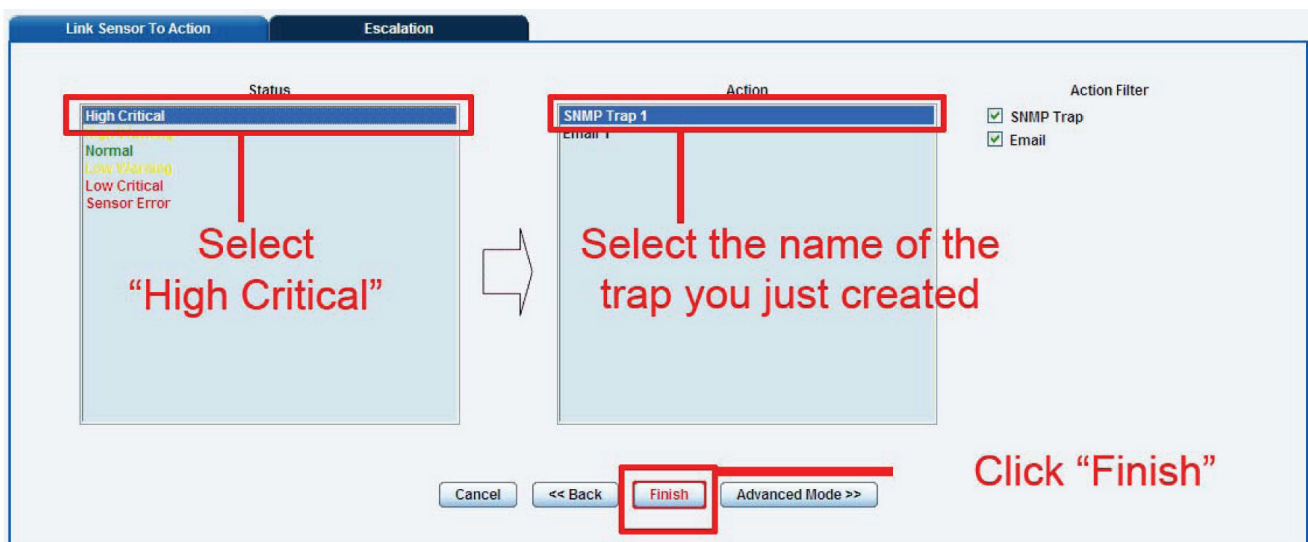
Link Sensor To Action
Escalation

Status
High Critical
High Warning
Normal
Low Warning
Low Critical
Sensor Error

Select
“High Critical”

Action
SNMP Trap 1
Email 1

Select the name of the trap you just created

Action Filter
SNMP Trap
Email

Click “Finish”

Cancel
<< Back
Finish
Advanced Mode >>